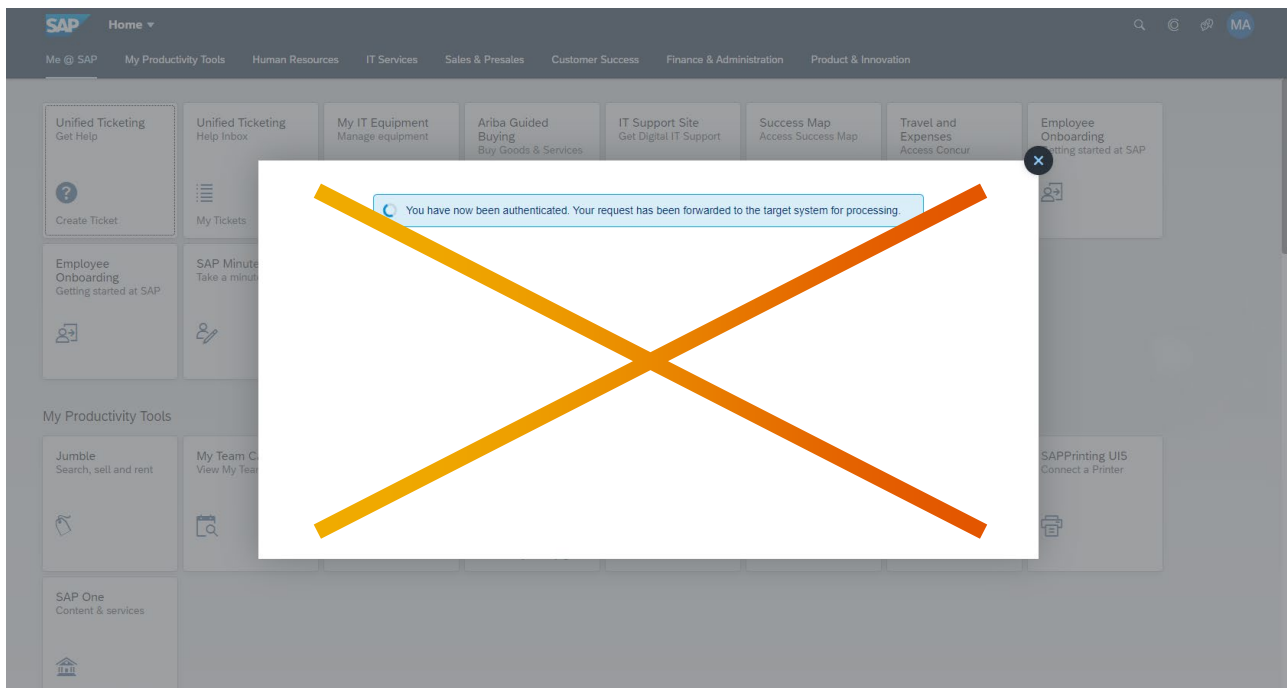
SAP Home

MA

Me @ SAP My Productivity Tools Human Resources IT Services Sales & Presales Customer Success Finance & Administration Product & Innovation

Unified Ticketing
Get Help

Create Ticket

Unified Ticketing
Help Inbox

My Tickets

My IT Equipment
Manage equipment

Ariba Guided Buying
Buy Goods & Services

IT Support Site
Get Digital IT Support

Success Map
Access Success Map

Travel and Expenses
Access Concur

Employee Onboarding
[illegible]tting started at SAP

Employee Onboarding
Getting started at SAP

SAP Minute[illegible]
Take a minut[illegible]

You have now been authenticated. Your request has been forwarded to the target system for processing.

My Productivity Tools

Jumble
Search, sell and rent

My Team C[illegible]
View My Tea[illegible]

SAPPrinting UI5
Connect a Printer

SAP One
Content & services